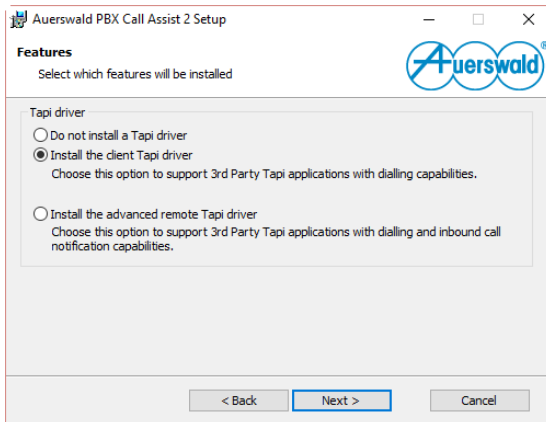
Auerswald PBX Call Assist 2 Setup

Features
Select which features will be installed

Auerswald

Tapi driver

Do not install a Tapi driver

Install the client Tapi driver
Choose this option to support 3rd Party Tapi applications with dialling capabilities.

Install the advanced remote Tapi driver
Choose this option to support 3rd Party Tapi applications with dialling and inbound call notification capabilities.

< Back
Next >
Cancel